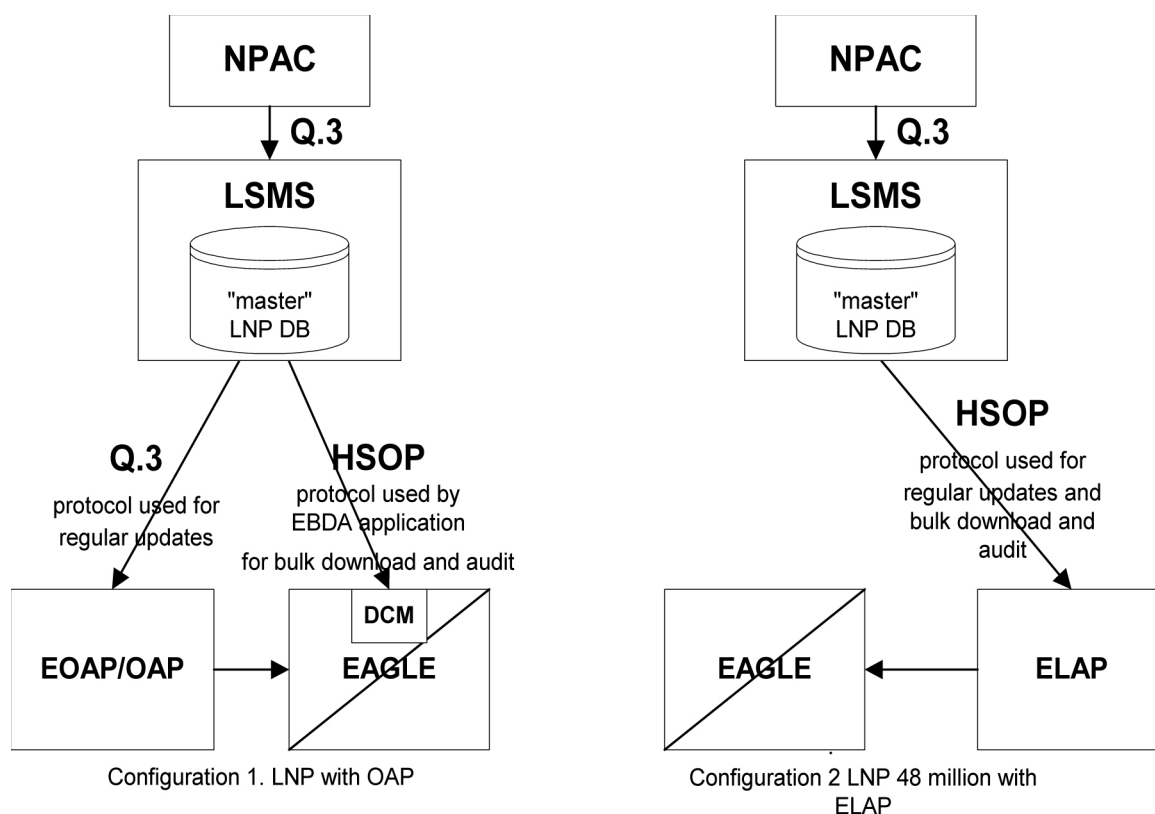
NPAC

Q.3

LSMS

"master" LNP DB

Q.3
protocol used for regular updates

HSOP
protocol used by EBDA application
for bulk download and audit

EOAP/OAP

DCM

EAGLE

Configuration 1. LNP with OAP

NPAC

Q.3

LSMS

"master" LNP DB

HSOP
protocol used for regular updates and bulk download and audit

EAGLE

ELAP

Configuration 2 LNP 48 million with ELAP